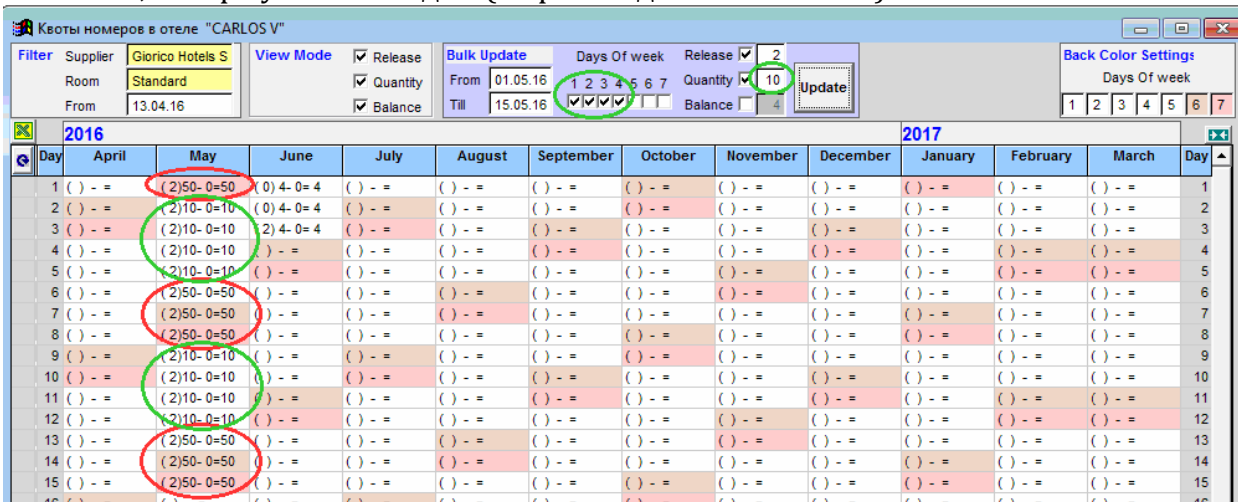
Квоты номеров в отеле "CARLOS V"

Filter Supplier Giorico Hotels S
Room Standard
From 13.04.16

View Mode
☑ Release
☑ Quantity
☑ Balance

Bulk Update
From 01.05.16
Till 15.05.16

Days Of week
1 2 3 4 5 6 7
☑☑☑☑☐☐☐

Release ☑ 2
Quantity ☑ 10
Balance ☐ 4

Update

Back Color Settings
Days Of week
1 2 3 4 5 6 7

2016 2017

| Day | April | May | June | July | August | September | October | November | December | January | February | March | Day |
|---|---|---|---|---|---|---|---|---|---|---|---|---|---|
| 1 | ( ) - = | (2)50- 0=50 | ( 0) 4- 0= 4 | ( ) - = | ( ) - = | ( ) - = | ( ) - = | ( ) - = | ( ) - = | ( ) - = | ( ) - = | ( ) - = | 1 |
| 2 | ( ) - = | (2)10- 0=10 | ( 0) 4- 0= 4 | ( ) - = | ( ) - = | ( ) - = | ( ) - = | ( ) - = | ( ) - = | ( ) - = | ( ) - = | ( ) - = | 2 |
| 3 | ( ) - = | (2)10- 0=10 | 2) 4- 0= 4 | ( ) - = | ( ) - = | ( ) - = | ( ) - = | ( ) - = | ( ) - = | ( ) - = | ( ) - = | ( ) - = | 3 |
| 4 | ( ) - = | (2)10- 0=10 | ( ) - = | ( ) - = | ( ) - = | ( ) - = | ( ) - = | ( ) - = | ( ) - = | ( ) - = | ( ) - = | ( ) - = | 4 |
| 5 | ( ) - = | (2)10- 0=10 | ( ) - = | ( ) - = | ( ) - = | ( ) - = | ( ) - = | ( ) - = | ( ) - = | ( ) - = | ( ) - = | ( ) - = | 5 |
| 6 | ( ) - = | (2)50- 0=50 | ( ) - = | ( ) - = | ( ) - = | ( ) - = | ( ) - = | ( ) - = | ( ) - = | ( ) - = | ( ) - = | ( ) - = | 6 |
| 7 | ( ) - = | (2)50- 0=50 | ( ) - = | ( ) - = | ( ) - = | ( ) - = | ( ) - = | ( ) - = | ( ) - = | ( ) - = | ( ) - = | ( ) - = | 7 |
| 8 | ( ) - = | (2)50- 0=50 | ( ) - = | ( ) - = | ( ) - = | ( ) - = | ( ) - = | ( ) - = | ( ) - = | ( ) - = | ( ) - = | ( ) - = | 8 |
| 9 | ( ) - = | (2)10- 0=10 | ( ) - = | ( ) - = | ( ) - = | ( ) - = | ( ) - = | ( ) - = | ( ) - = | ( ) - = | ( ) - = | ( ) - = | 9 |
| 10 | ( ) - = | (2)10- 0=10 | ( ) - = | ( ) - = | ( ) - = | ( ) - = | ( ) - = | ( ) - = | ( ) - = | ( ) - = | ( ) - = | ( ) - = | 10 |
| 11 | ( ) - = | (2)10- 0=10 | ( ) - = | ( ) - = | ( ) - = | ( ) - = | ( ) - = | ( ) - = | ( ) - = | ( ) - = | ( ) - = | ( ) - = | 11 |
| 12 | ( ) - = | (2)10- 0=10 | ( ) - = | ( ) - = | ( ) - = | ( ) - = | ( ) - = | ( ) - = | ( ) - = | ( ) - = | ( ) - = | ( ) - = | 12 |
| 13 | ( ) - = | (2)50- 0=50 | ( ) - = | ( ) - = | ( ) - = | ( ) - = | ( ) - = | ( ) - = | ( ) - = | ( ) - = | ( ) - = | ( ) - = | 13 |
| 14 | ( ) - = | (2)50- 0=50 | ( ) - = | ( ) - = | ( ) - = | ( ) - = | ( ) - = | ( ) - = | ( ) - = | ( ) - = | ( ) - = | ( ) - = | 14 |
| 15 | ( ) - = | (2)50- 0=50 | ( ) - = | ( ) - = | ( ) - = | ( ) - = | ( ) - = | ( ) - = | ( ) - = | ( ) - = | ( ) - = | ( ) - = | 15 |